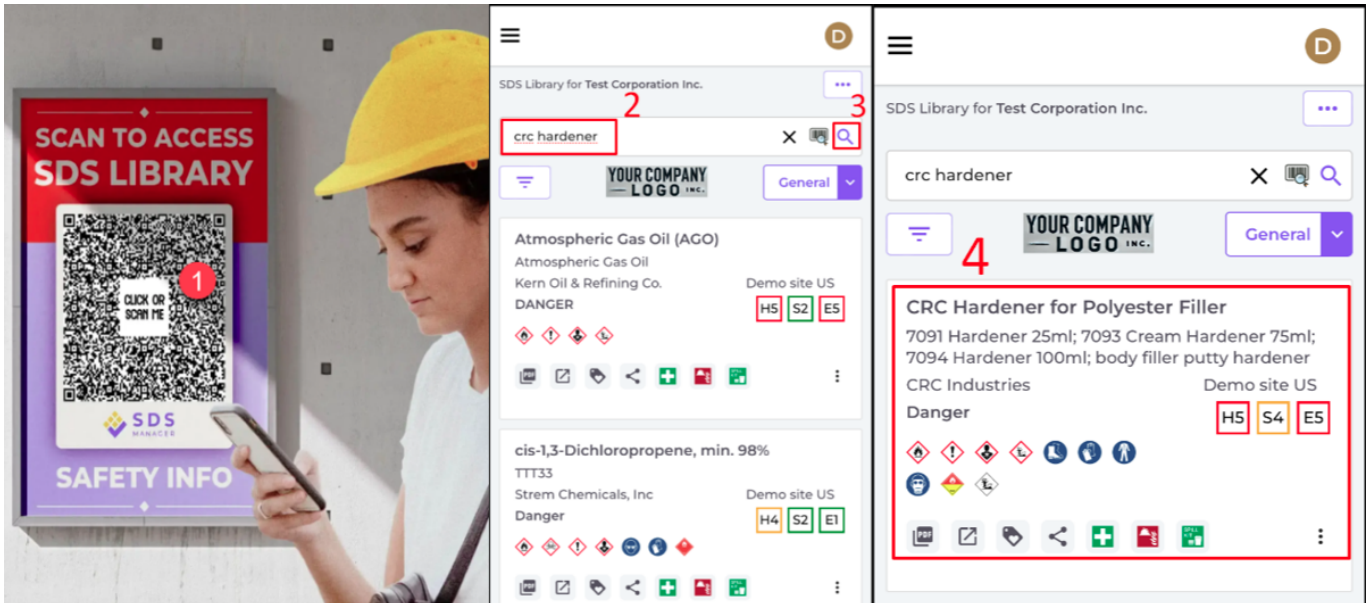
SCAN TO ACCESS
SDS LIBRARY

CLICK OR SCAN ME

1

SDS MANAGER

SAFETY INFO

D

SDS Library for Test Corporation Inc.

...

2

3

crc hardener

YOUR COMPANY LOGO INC.

General

Atmospheric Gas Oil (AGO)
Atmospheric Gas Oil
Kern Oil & Refining Co.
Demo site US
DANGER
H5 S2 E5

cis-1,3-Dichloropropene, min. 98%
TTT33
Strem Chemicals, Inc
Demo site US
Danger
H4 S2 E1

D

SDS Library for Test Corporation Inc.

...

crc hardener

YOUR COMPANY LOGO INC.

General

4

CRC Hardener for Polyester Filler
7091 Hardener 25ml; 7093 Cream Hardener 75ml; 7094 Hardener 100ml; body filler putty hardener
CRC Industries
Demo site US
Danger
H5 S4 E5